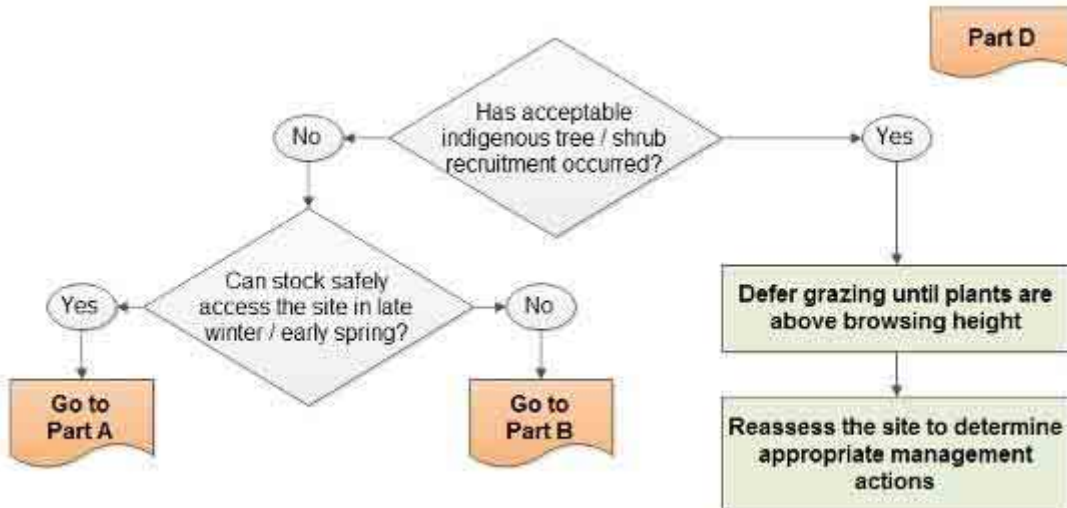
Part D

Has acceptable indigenous tree / shrub recruitment occurred?

No

Yes

Can stock safely access the site in late winter / early spring?

Yes

No

Go to Part A

Go to Part B

Defer grazing until plants are above browsing height

Reassess the site to determine appropriate management actions